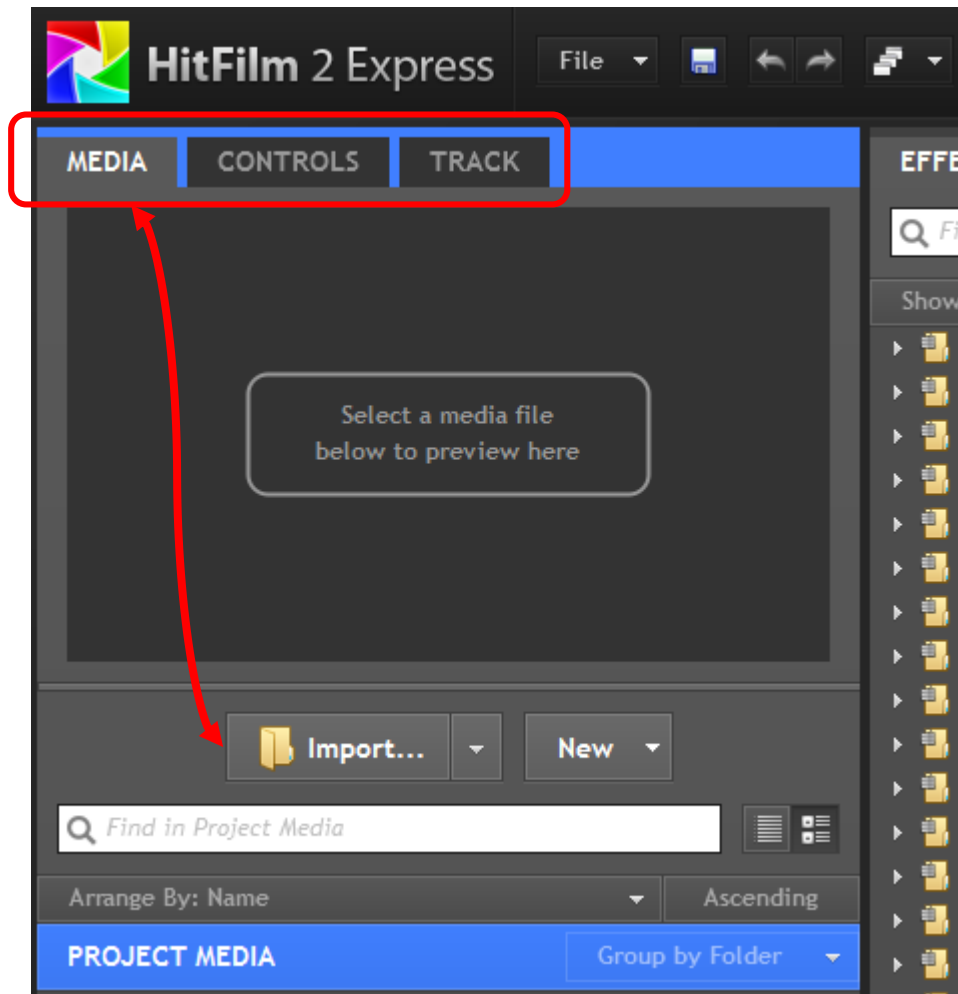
HitFilm 2 Express

File

MEDIA CONTROLS TRACK

EFFE

Fi

Show

Select a media file below to preview here

Import...

New

Find in Project Media

Arrange By: Name

Ascending

PROJECT MEDIA

Group by Folder